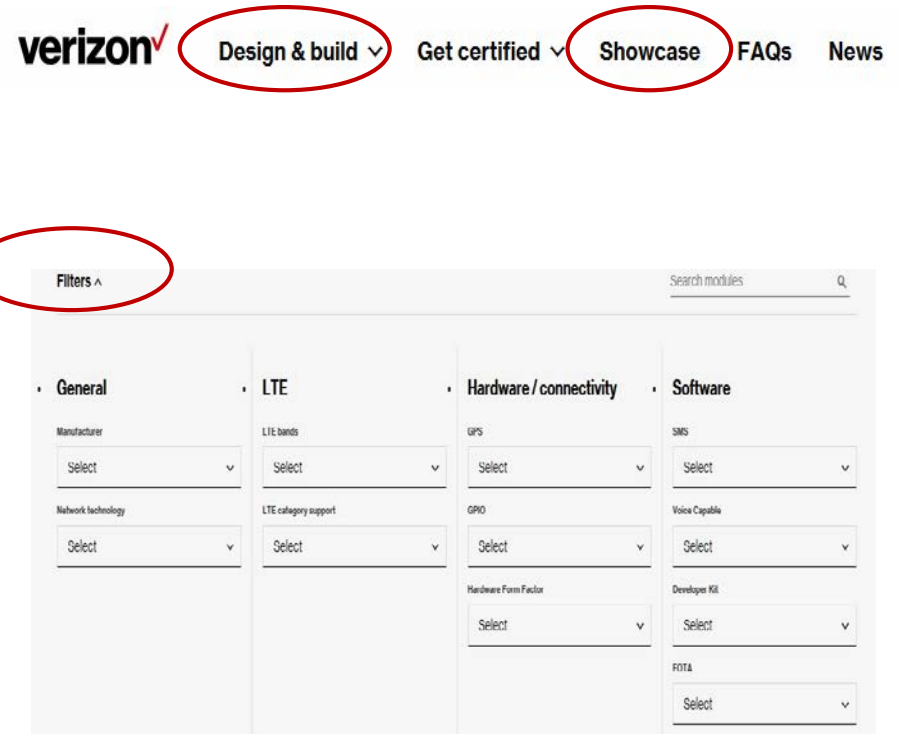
verizon✓ Design & build ∨ Get certified ∨ Showcase FAQs News

Filters ^

Search modules

General

Manufacturer

Select

Network technology

Select

LTE

LTE bands

Select

LTE category support

Select

Hardware / connectivity

GPS

Select

GPIO

Select

Hardware Form Factor

Select

Software

SMS

Select

Voice Capable

Select

Developer Kit

Select

FOTA

Select